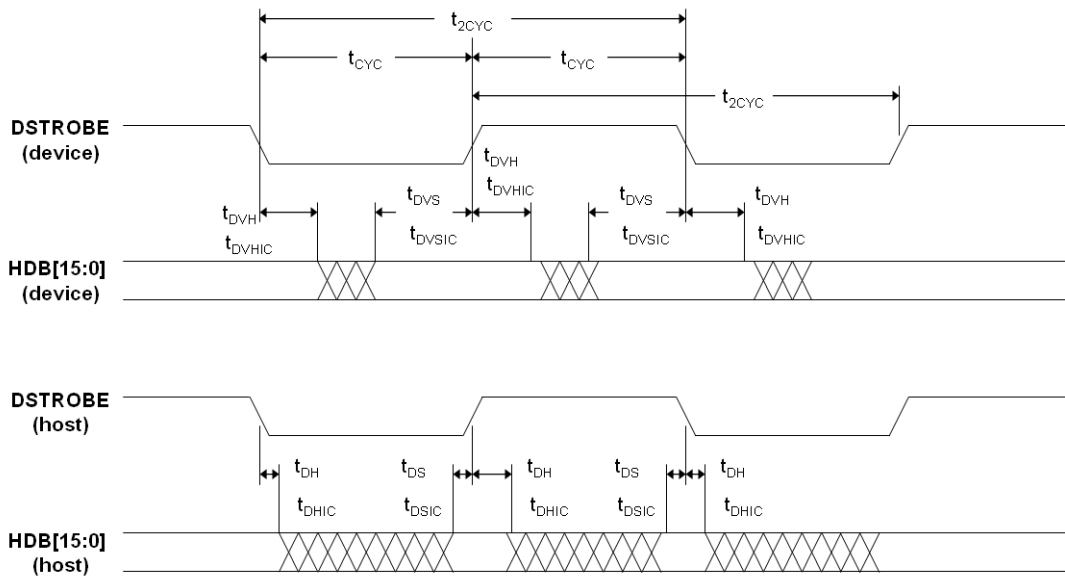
$t_{2CYC}$

$t_{CYC}$ $t_{CYC}$

$t_{2CYC}$

DSTROBE (device)

$t_{DVH}$ $t_{DVHIC}$

$t_{DVS}$ $t_{DVSIC}$

$t_{DVS}$ $t_{DVSIC}$

$t_{DVH}$ $t_{DVHIC}$

$t_{DVH}$ $t_{DVHIC}$

HDB[15:0] (device)

DSTROBE (host)

$t_{DH}$ $t_{DHIC}$

$t_{DS}$ $t_{DSIC}$

$t_{DH}$ $t_{DHIC}$

$t_{DS}$ $t_{DSIC}$

$t_{DH}$ $t_{DHIC}$

HDB[15:0] (host)